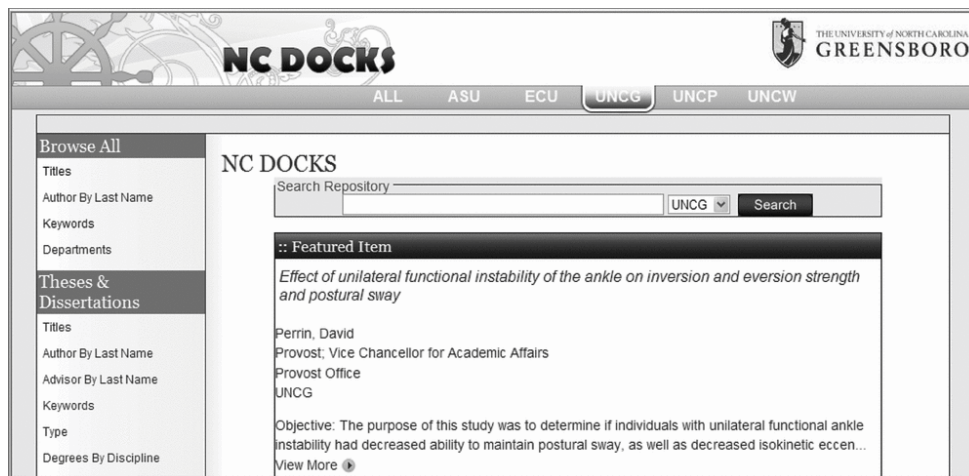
NC DOCKS

THE UNIVERSITY of NORTH CAROLINA GREENSBORO

ALL ASU ECU UNCG UNCP UNCW

Browse All
Titles
Author By Last Name
Keywords
Departments

Theses & Dissertations
Titles
Author By Last Name
Advisor By Last Name
Keywords
Type
Degrees By Discipline

NC DOCKS

Search Repository

UNCG

Search

:: Featured Item

Effect of unilateral functional instability of the ankle on inversion and eversion strength and postural sway

Perrin, David
Provost; Vice Chancellor for Academic Affairs
Provost Office
UNCG

Objective: The purpose of this study was to determine if individuals with unilateral functional ankle instability had decreased ability to maintain postural sway, as well as decreased isokinetic eccen...

View More